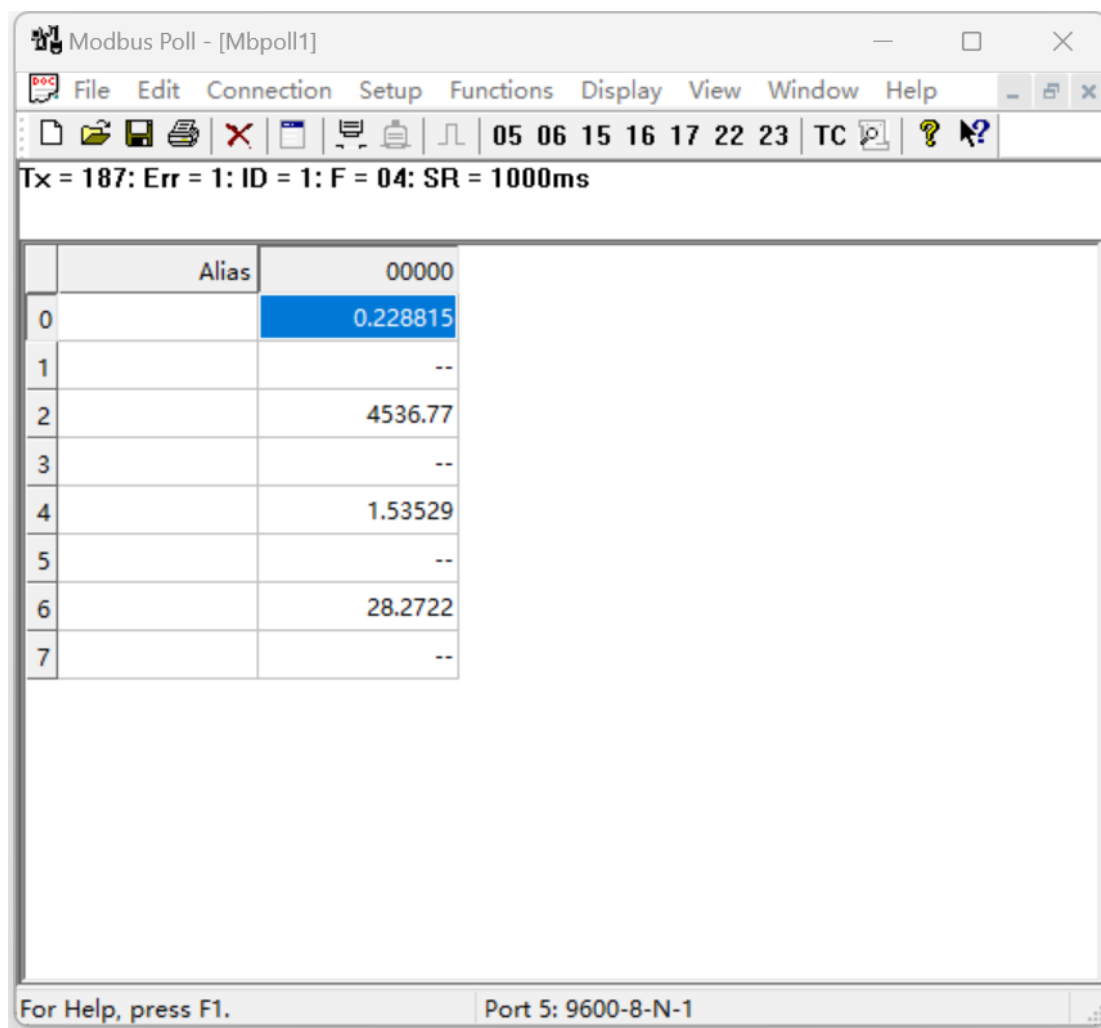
Modbus Poll - [Mbpoll1]

File Edit Connection Setup Functions Display View Window Help

05 06 15 16 17 22 23 TC

Tx = 187: Err = 1: ID = 1: F = 04: SR = 1000ms

| | Alias | 00000 |
|---|---|---|
| 0 | | 0.228815 |
| 1 | | -- |
| 2 | | 4536.77 |
| 3 | | -- |
| 4 | | 1.53529 |
| 5 | | -- |
| 6 | | 28.2722 |
| 7 | | -- |

For Help, press F1.

Port 5: 9600-8-N-1